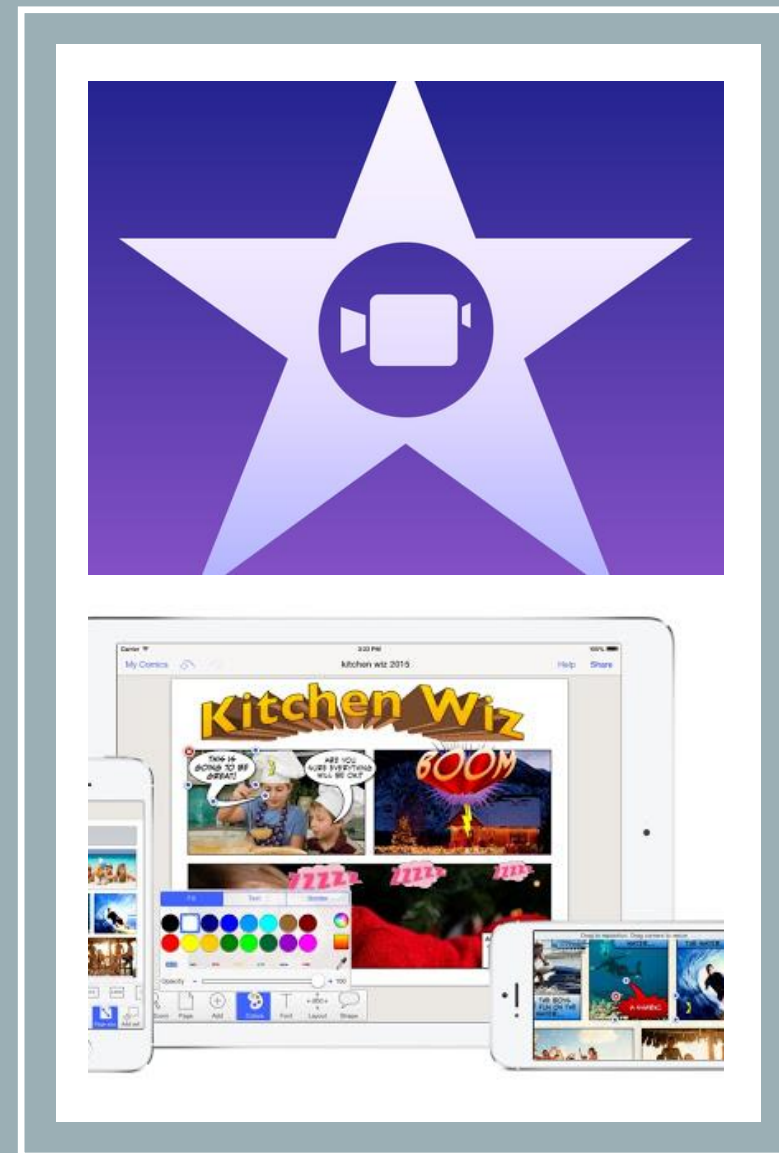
Carrier
3:22 PM
100%
My Comics
kitchen wiz 2015
Help
Share

Kitchen Wiz

THIS IS GOING TO BE GREAT!
ARE YOU SURE EVERYTHING WILL BE OK?

BOOM

ZZZZZ
ZZZZZ
ZZZZ

Fill
Text
Border
Opacity
100

Zoom
Page
Add
Colors
Font
Layout
Shape

Drag to reposition. Drag corners to resize.
THE BOYS FUN ON THE WATER
THE WATER
A SHARK